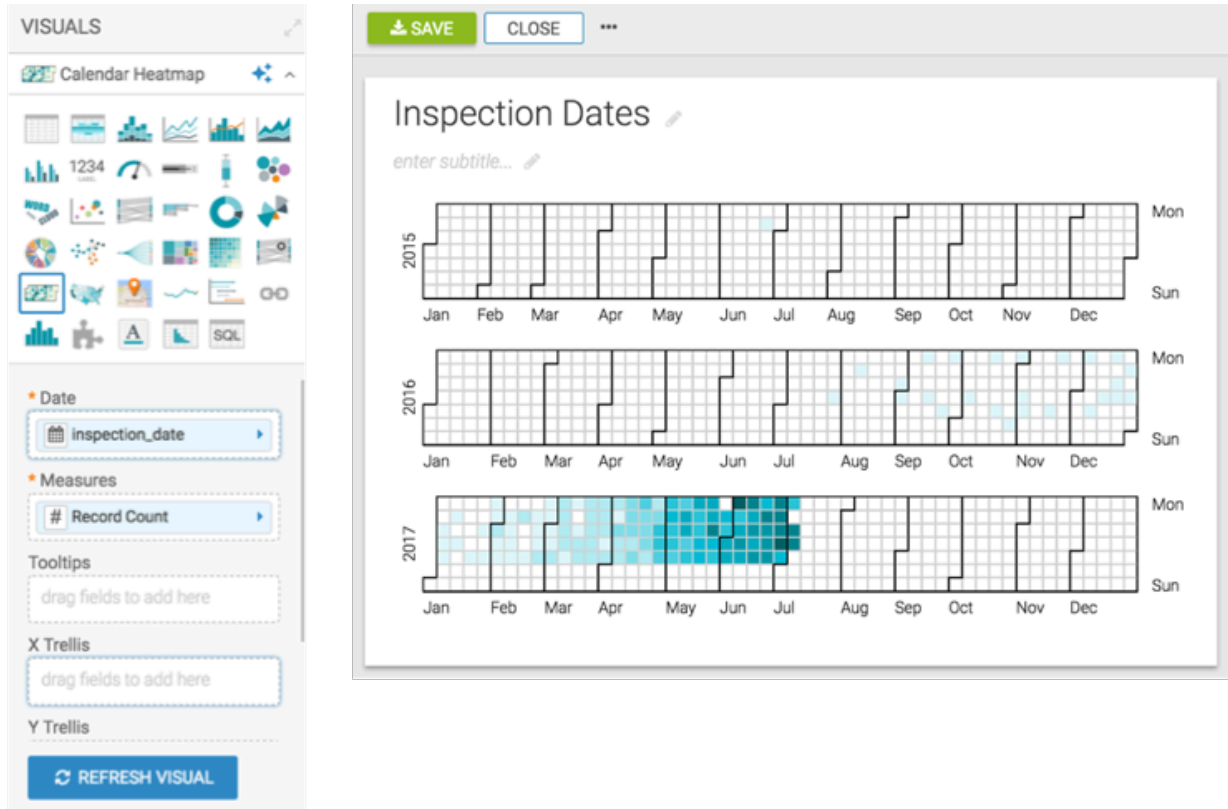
VISUALS

Calendar Heatmap

1234

SQL

* Date

inspection_date

* Measures

# Record Count

Tooltips

drag fields to add here

X Trellis

drag fields to add here

Y Trellis

REFRESH VISUAL

SAVE CLOSE ···

Inspection Dates

enter subtitle...

2015

Mon

Sun

Jan Feb Mar Apr May Jun Jul Aug Sep Oct Nov Dec

2016

Mon

Sun

Jan Feb Mar Apr May Jun Jul Aug Sep Oct Nov Dec

2017

Mon

Sun

Jan Feb Mar Apr May Jun Jul Aug Sep Oct Nov Dec